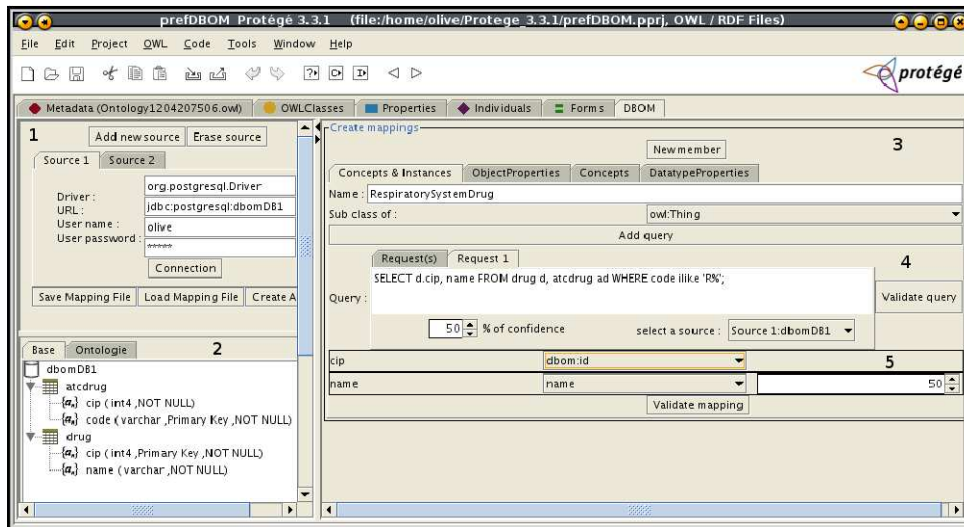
prefDBOM Protégé 3.3.1 (file:/home/olive/Protege_3.3.1/prefDBOM.pprj, OWL / RDF Files)

File Edit Project OWL Code Tools Window Help

protégé

Metadata (Ontology1204207506.owl) OWLClasses Properties Individuals Forms DBOM

1

Add new source Erase source

Source 1 Source 2

Driver : org.postgresql.Driver
URL : jdbc:postgresql:dbomDB1
User name : olive
User password : *****

Connection

Save Mapping File Load Mapping File Create A

Base Ontologie 2

dbomDB1
atcdrug
cip ( int4 ,NOT NULL)
code ( varchar ,Primary Key ,NOT NULL)
drug
cip ( int4 ,Primary Key ,NOT NULL)
name ( varchar ,NOT NULL)

Create mappings

New member

3

Concepts & Instances ObjectProperties Concepts DatatypeProperties

Name : RespiratorySystemDrug

Sub class of : owl:Thing

Add query

Request(s) Request 1

4

Query : SELECT d.cip, name FROM drug d, atcdrug ad WHERE code ilike 'R%';

Validate query

50 % of confidence select a source : Source 1:dbomDB1

| cip | dbom:id | 5 |
|---|---|---|
| name | name | 50 |

Validate mapping